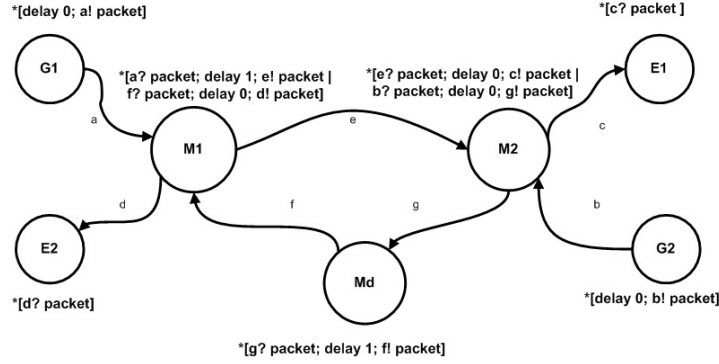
*[delay 0; a! packet]

*[c? packet ]

G1

*[a? packet; delay 1; e! packet | f? packet; delay 0; d! packet]

*[e? packet; delay 0; c! packet | b? packet; delay 0; g! packet]

E1

a

e

c

M1

M2

d

f

g

b

E2

Md

G2

*[d? packet]

*[delay 0; b! packet]

*[g? packet; delay 1; f! packet]